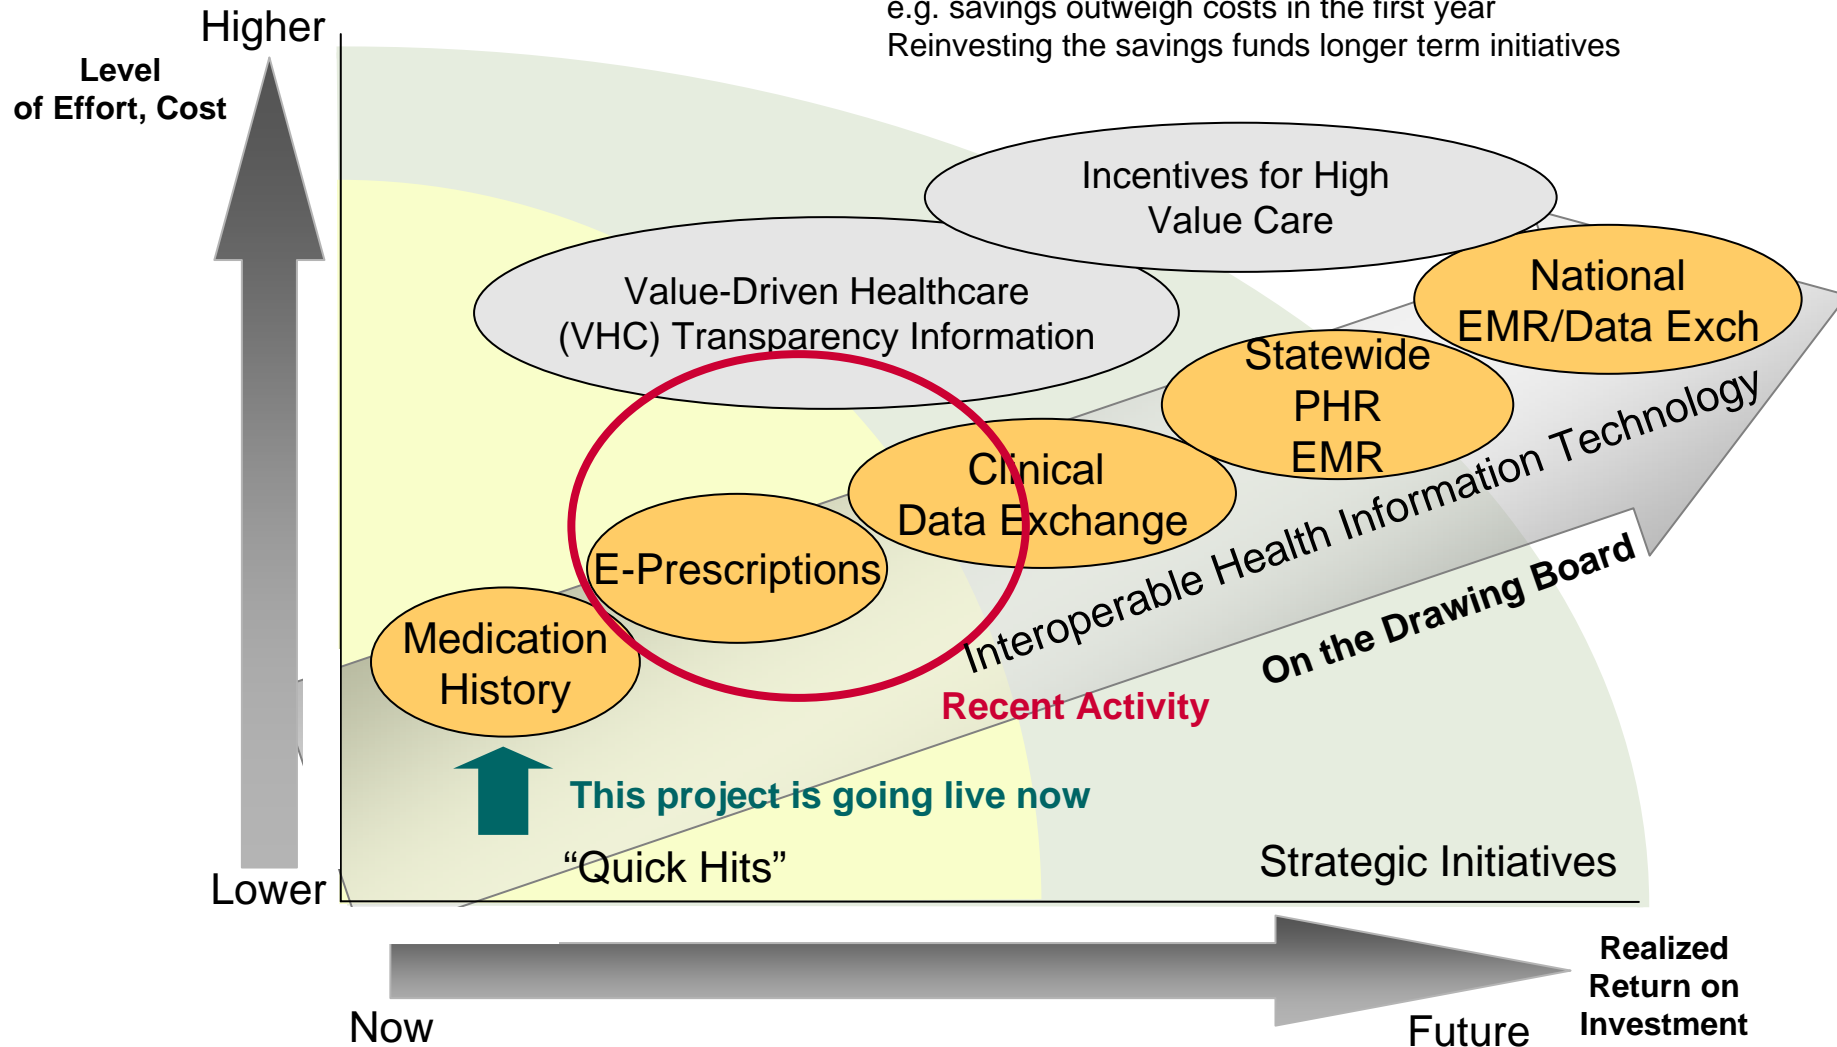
e.g. savings outweigh costs in the first year
Reinvesting the savings funds longer term initiatives

Higher

Level of Effort, Cost

Lower

Incentives for High Value Care

Value-Driven Healthcare (VHC) Transparency Information

National EMR/Data Exch

Statewide PHR EMR

Clinical Data Exchange

E-Prescriptions

Medication History

Interoperable Health Information Technology

On the Drawing Board

Recent Activity

This project is going live now

“Quick Hits”

Strategic Initiatives

Now

Future

Realized Return on Investment